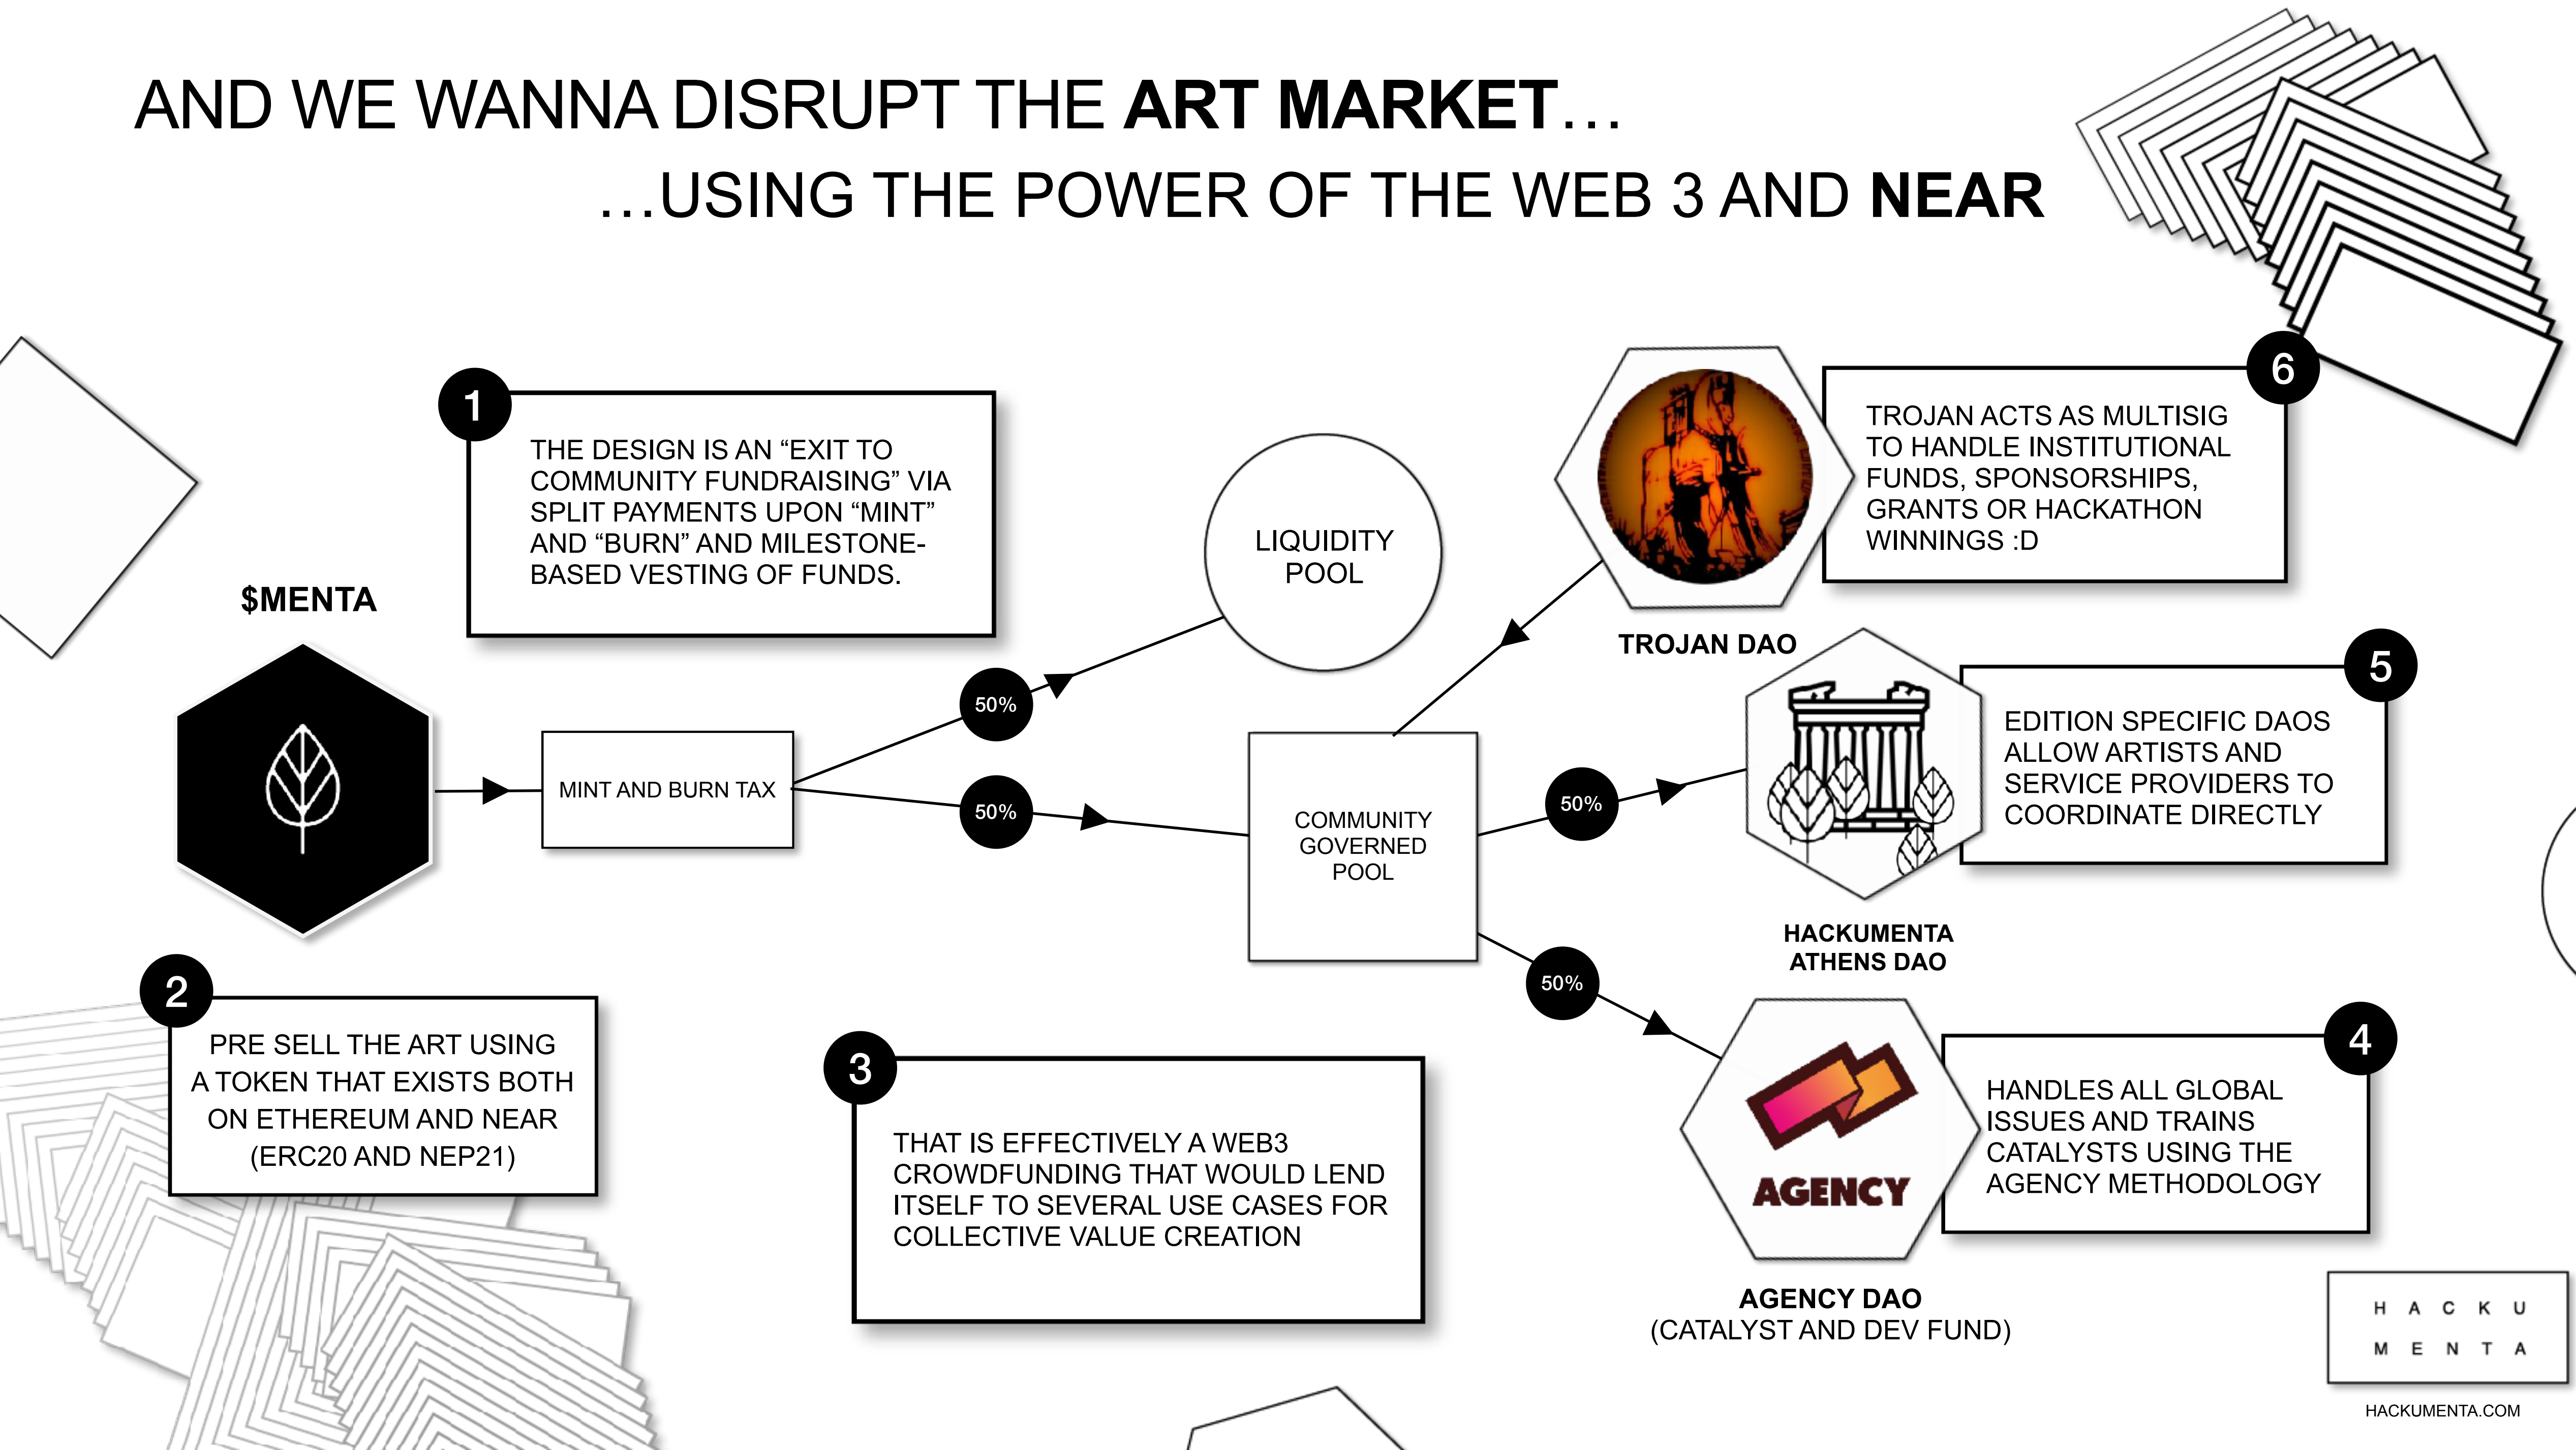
AND WE WANNA DISRUPT THE **ART MARKET**…

…USING THE POWER OF THE WEB 3 AND **NEAR**

1

THE DESIGN IS AN “EXIT TO COMMUNITY FUNDRAISING” VIA SPLIT PAYMENTS UPON “MINT” AND “BURN” AND MILESTONE-BASED VESTING OF FUNDS.

$MENTA

MINT AND BURN TAX

50%

50%

LIQUIDITY POOL

COMMUNITY GOVERNED POOL

TROJAN DAO

6

TROJAN ACTS AS MULTISIG TO HANDLE INSTITUTIONAL FUNDS, SPONSORSHIPS, GRANTS OR HACKATHON WINNINGS :D

50%

5

EDITION SPECIFIC DAOS ALLOW ARTISTS AND SERVICE PROVIDERS TO COORDINATE DIRECTLY

HACKUMENTA ATHENS DAO

50%

2

PRE SELL THE ART USING A TOKEN THAT EXISTS BOTH ON ETHEREUM AND NEAR (ERC20 AND NEP21)

3

THAT IS EFFECTIVELY A WEB3 CROWDFUNDING THAT WOULD LEND ITSELF TO SEVERAL USE CASES FOR COLLECTIVE VALUE CREATION

AGENCY

4

HANDLES ALL GLOBAL ISSUES AND TRAINS CATALYSTS USING THE AGENCY METHODOLOGY

AGENCY DAO
(CATALYST AND DEV FUND)

H A C K U
M E N T A

HACKUMENTA.COM